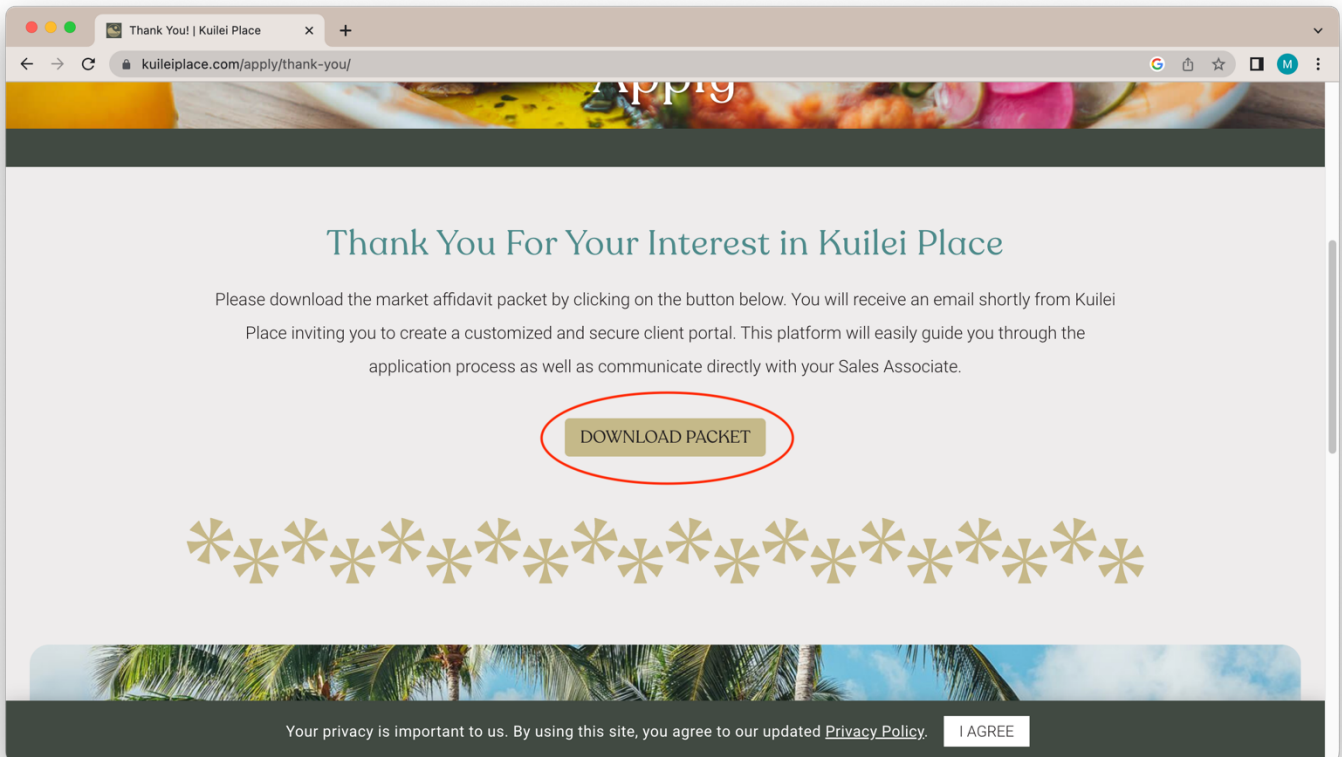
Thank You! | Kuilei Place

kuileiplace.com/apply/thank-you/

Apply

Thank You For Your Interest in Kuilei Place

Please download the market affidavit packet by clicking on the button below. You will receive an email shortly from Kuilei Place inviting you to create a customized and secure client portal. This platform will easily guide you through the application process as well as communicate directly with your Sales Associate.

DOWNLOAD PACKET

Your privacy is important to us. By using this site, you agree to our updated Privacy Policy.

I AGREE